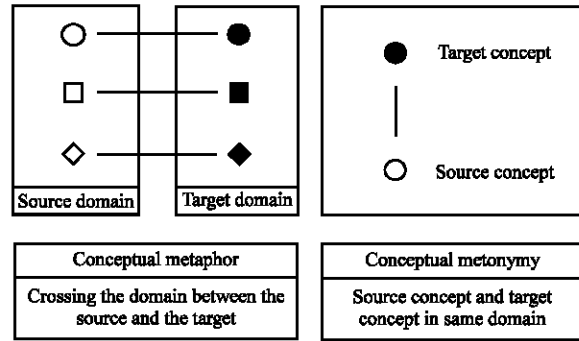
Source domain

Target domain

Target concept

Source concept

Conceptual metaphor

Crossing the domain between the source and the target

Conceptual metonymy

Source concept and target concept in same domain